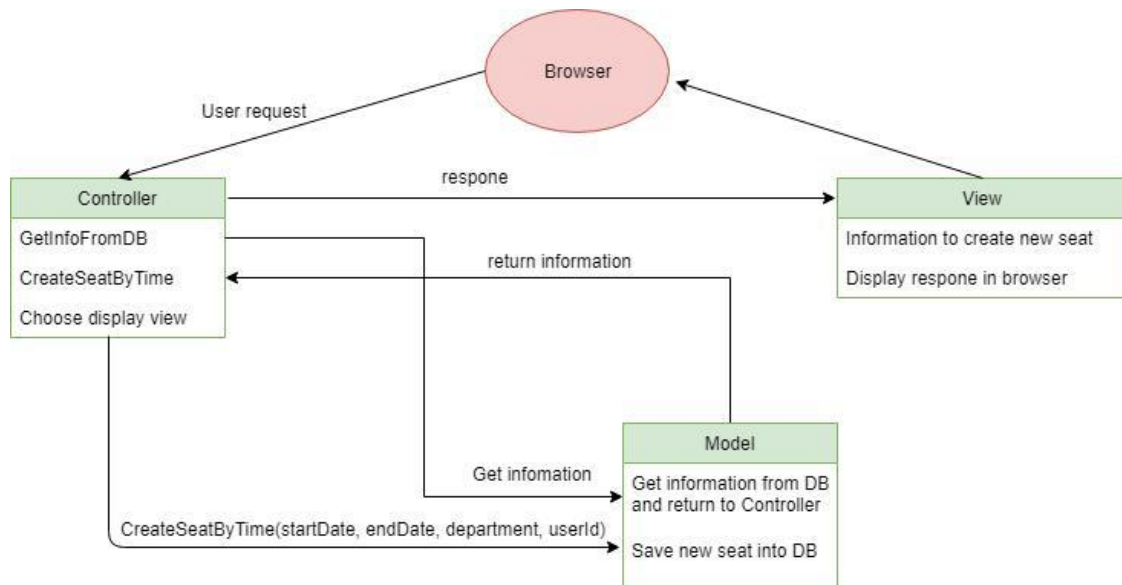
Browser

User request

Controller

GetInfoFromDB

CreateSeatByTime

Choose display view

respone

View

Information to create new seat

Display respone in browser

return information

Model

Get infomation

Get information from DB and return to Controller

CreateSeatByTime(startDate, endDate, department, userId)

Save new seat into DB